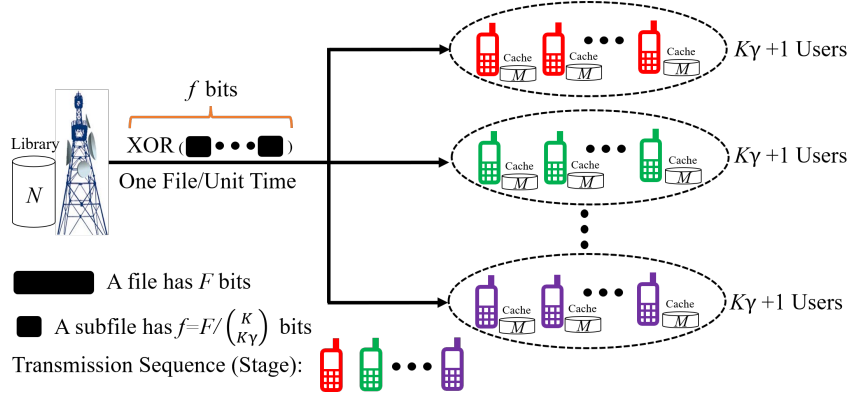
$f$ bits

XOR ( • • • )

One File/Unit Time

Library

$N$

Cache $M$

Cache $M$

Cache $M$

$K\gamma$ +1 Users

Cache $M$

Cache $M$

Cache $M$

$K\gamma$ +1 Users

Cache $M$

Cache $M$

Cache $M$

$K\gamma$ +1 Users

A file has $F$ bits

A subfile has $f$=$F/\binom{K}{K\gamma}$ bits

Transmission Sequence (Stage):